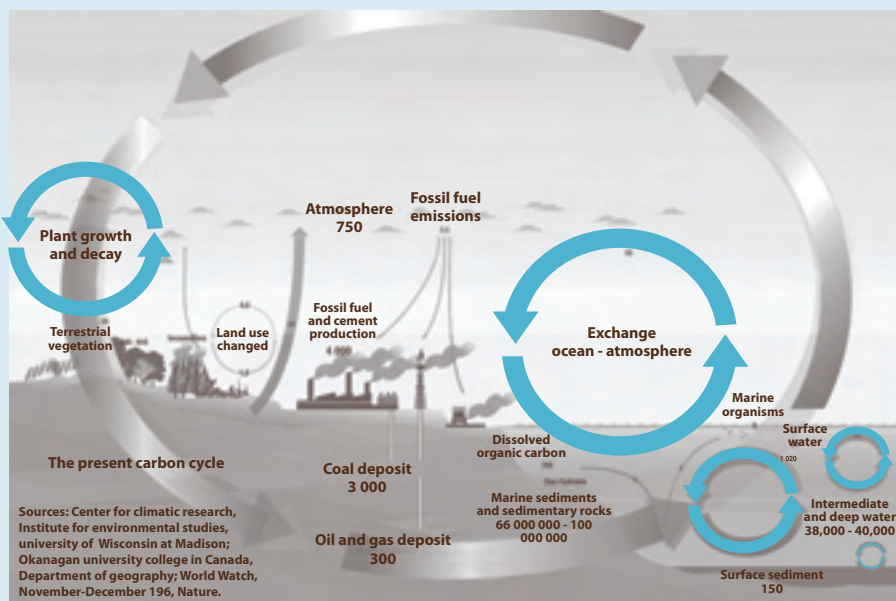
Atmosphere
750

Fossil fuel
emissions

Plant growth
and decay

Terrestrial
vegetation

Land use
changed

Fossil fuel
and cement
production

4 000

Exchange
ocean - atmosphere

Marine
organisms

Surface
water

Dissolved
organic carbon

The present carbon cycle

Coal deposit
3 000

Marine sediments
and sedimentary rocks
66 000 000 - 100
000 000

Intermediate
and deep water
38,000 - 40,000

Sources: Center for climatic research, Institute for environmental studies, university of Wisconsin at Madison; Okanagan university college in Canada, Department of geography; World Watch, November-December 196, Nature.

Oil and gas deposit
300

Surface sediment
150